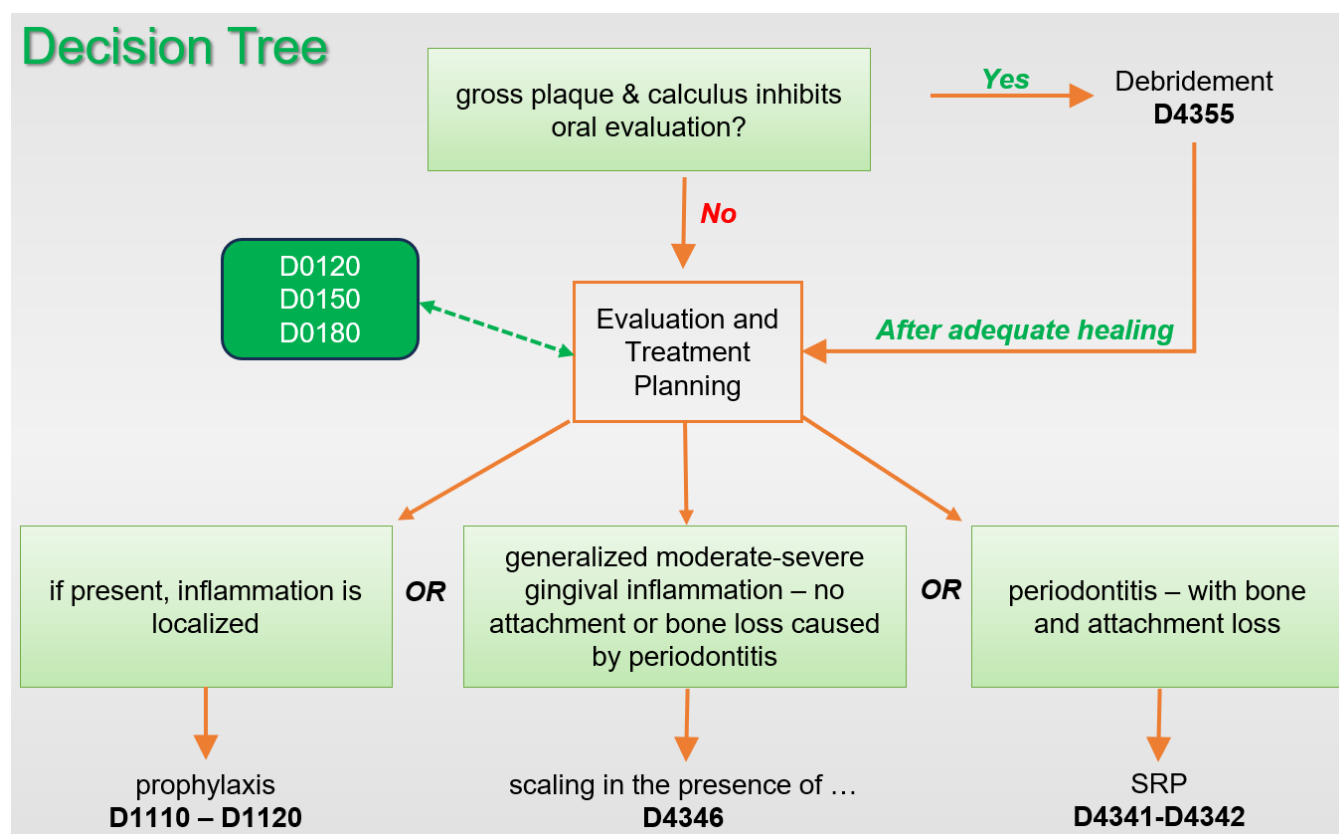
Decision Tree

gross plaque & calculus inhibits oral evaluation?

Yes

Debridement
**D4355**

No

D0120
D0150
D0180

Evaluation and Treatment Planning

After adequate healing

if present, inflammation is localized

OR

generalized moderate-severe gingival inflammation – no attachment or bone loss caused by periodontitis

OR

periodontitis – with bone and attachment loss

prophylaxis
**D1110 – D1120**

scaling in the presence of …
**D4346**

SRP
**D4341-D4342**